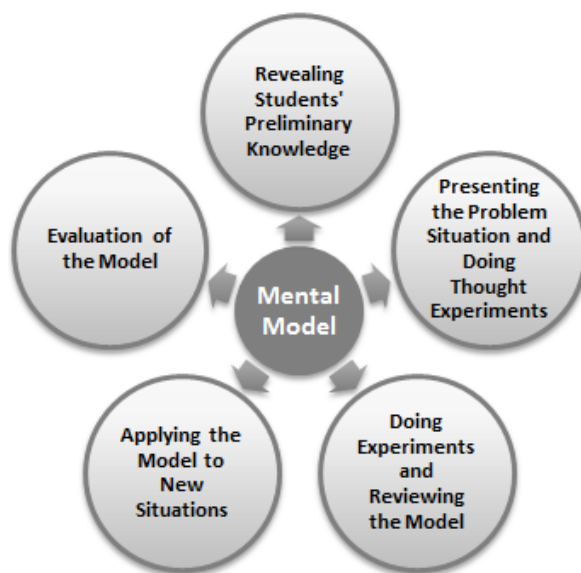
Revealing Students' Preliminary Knowledge

Presenting the Problem Situation and Doing Thought Experiments

Doing Experiments and Reviewing the Model

Applying the Model to New Situations

Evaluation of the Model

Mental Model